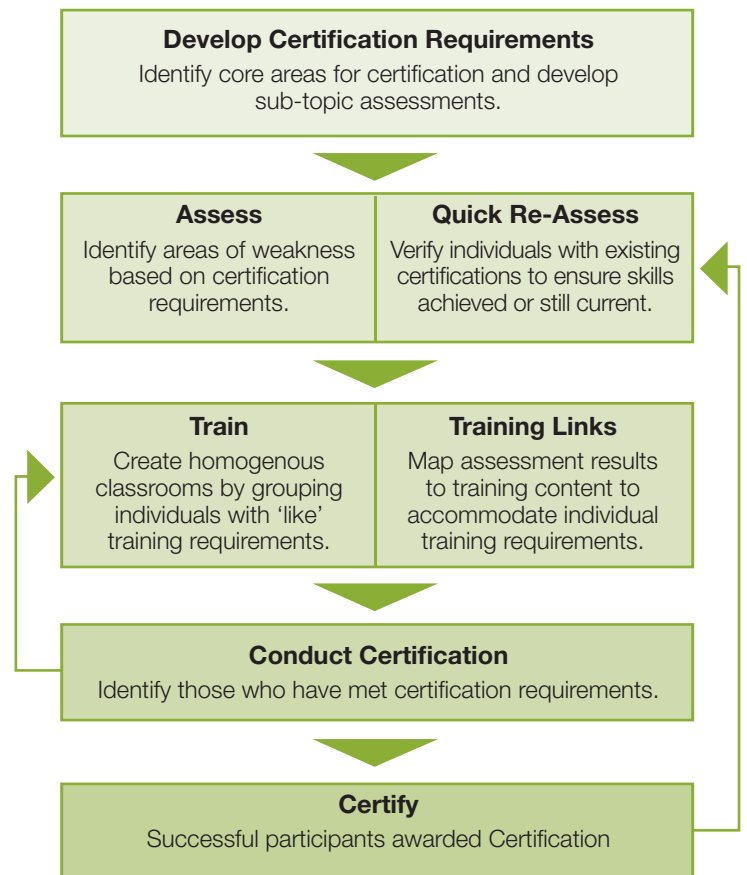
Develop Certification Requirements
Identify core areas for certification and develop sub-topic assessments.

Assess
Identify areas of weakness based on certification requirements.

Quick Re-Assess
Verify individuals with existing certifications to ensure skills achieved or still current.

Train
Create homogenous classrooms by grouping individuals with 'like' training requirements.

Training Links
Map assessment results to training content to accommodate individual training requirements.

Conduct Certification
Identify those who have met certification requirements.

Certify
Successful participants awarded Certification